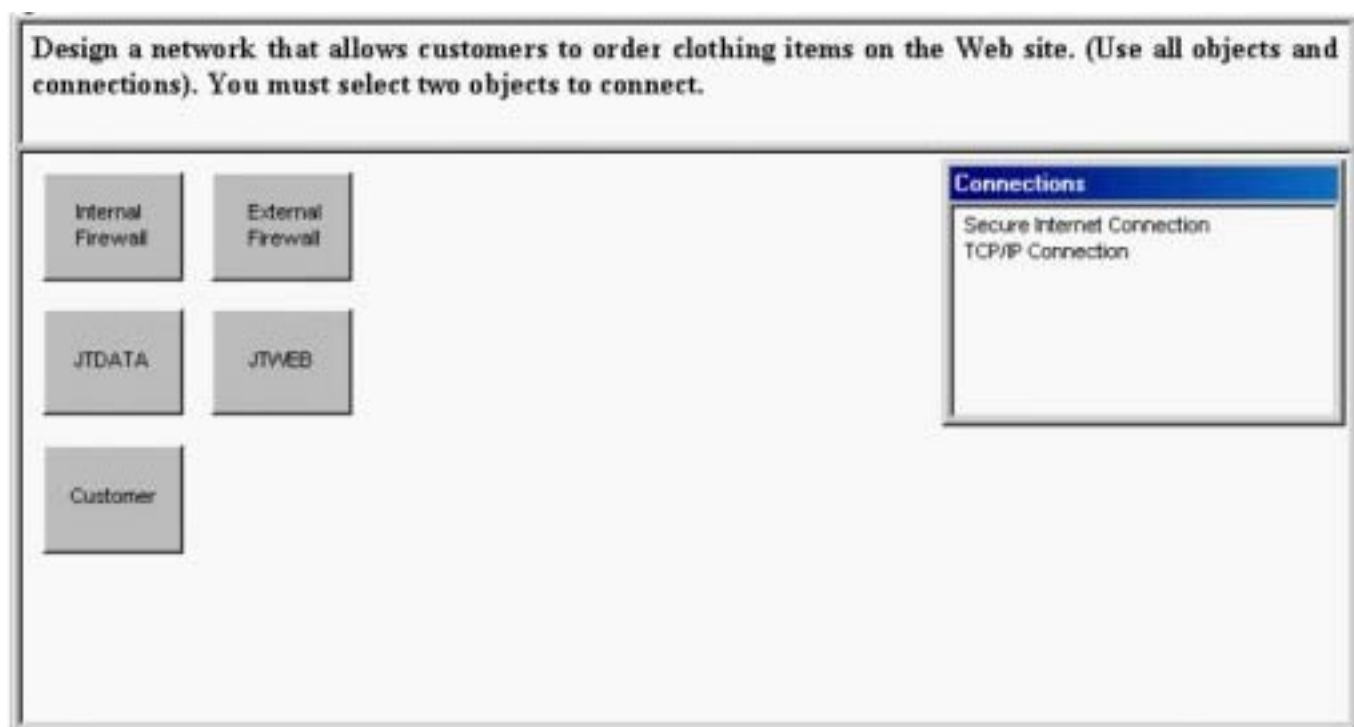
Design a network that allows customers to order clothing items on the Web site. (Use all objects and connections). You must select two objects to connect.

Internal Firewall

External Firewall

JTDATA

JTWEB

Customer

Connections

Secure Internet Connection
TCP/IP Connection